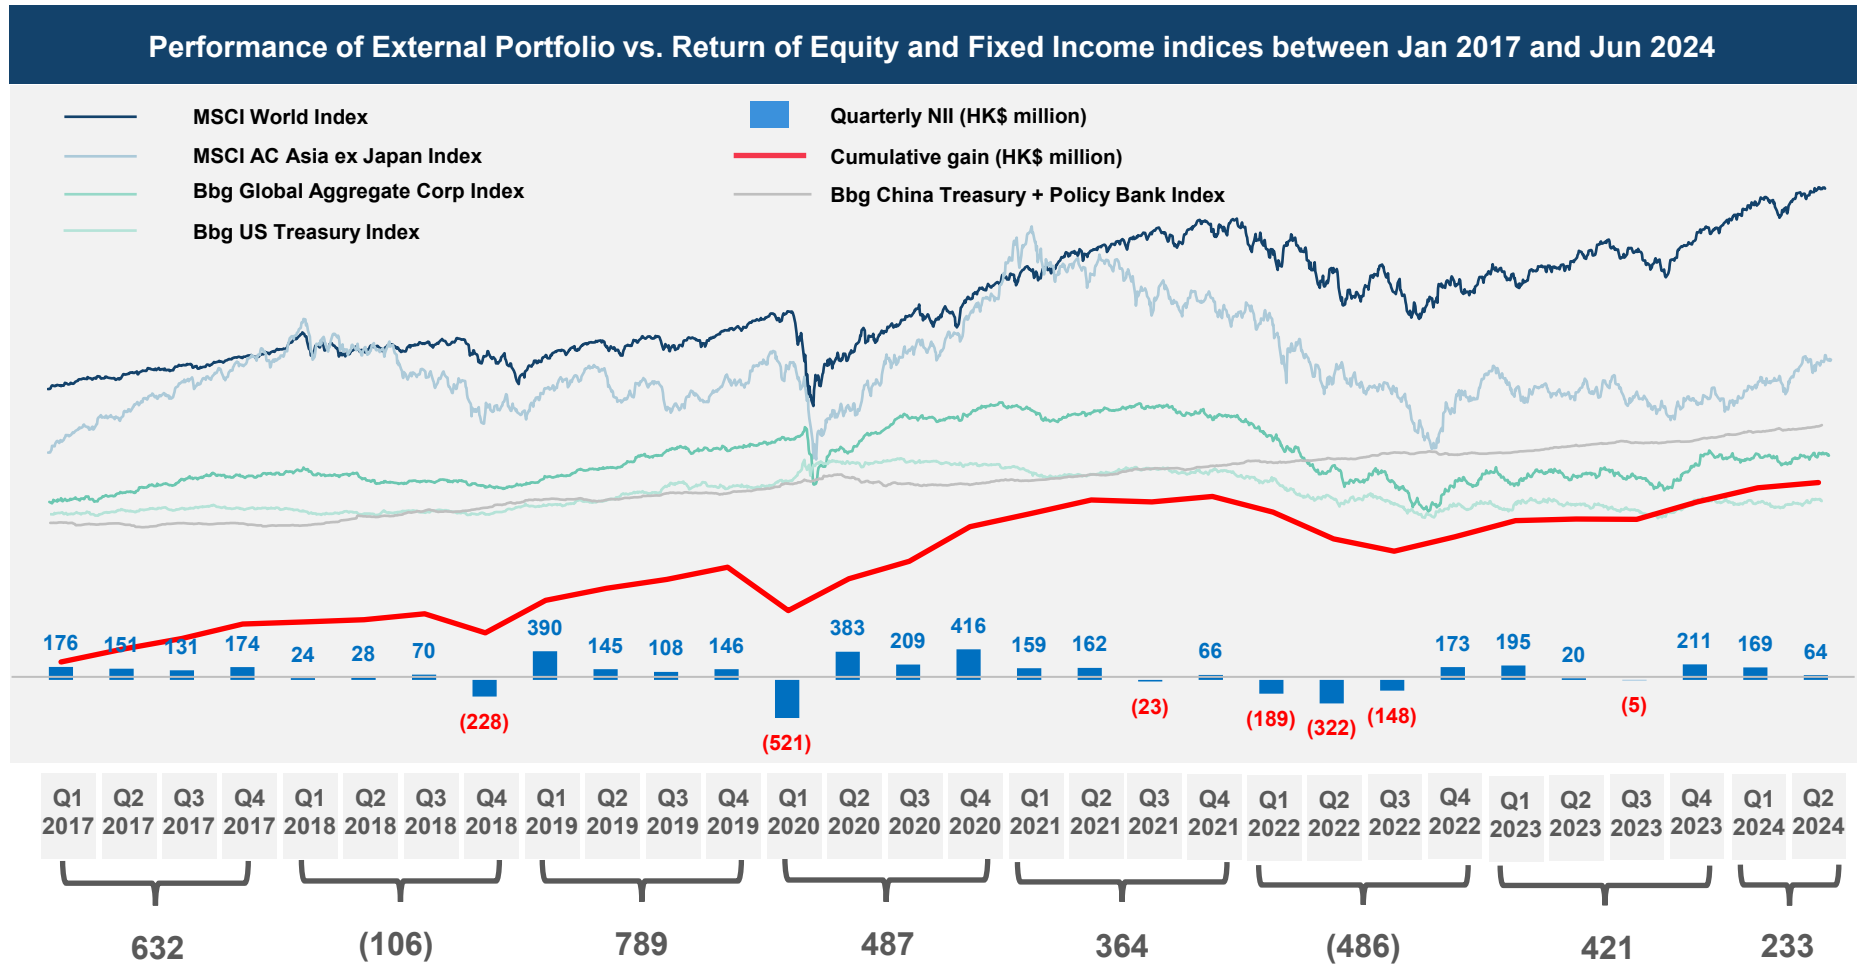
Performance of External Portfolio vs. Return of Equity and Fixed Income indices between Jan 2017 and Jun 2024

MSCI World Index
MSCI AC Asia ex Japan Index
Bbg Global Aggregate Corp Index
Bbg US Treasury Index
Quarterly NII (HK$ million)
Cumulative gain (HK$ million)
Bbg China Treasury + Policy Bank Index

176 151 131 174 24 28 70 (228) 390 145 108 146 (521) 383 209 416 159 162 (23) 66 (189) (322) (148) 173 195 20 (5) 211 169 64

Q1 2017 Q2 2017 Q3 2017 Q4 2017 Q1 2018 Q2 2018 Q3 2018 Q4 2018 Q1 2019 Q2 2019 Q3 2019 Q4 2019 Q1 2020 Q2 2020 Q3 2020 Q4 2020 Q1 2021 Q2 2021 Q3 2021 Q4 2021 Q1 2022 Q2 2022 Q3 2022 Q4 2022 Q1 2023 Q2 2023 Q3 2023 Q4 2023 Q1 2024 Q2 2024

632 (106) 789 487 364 (486) 421 233